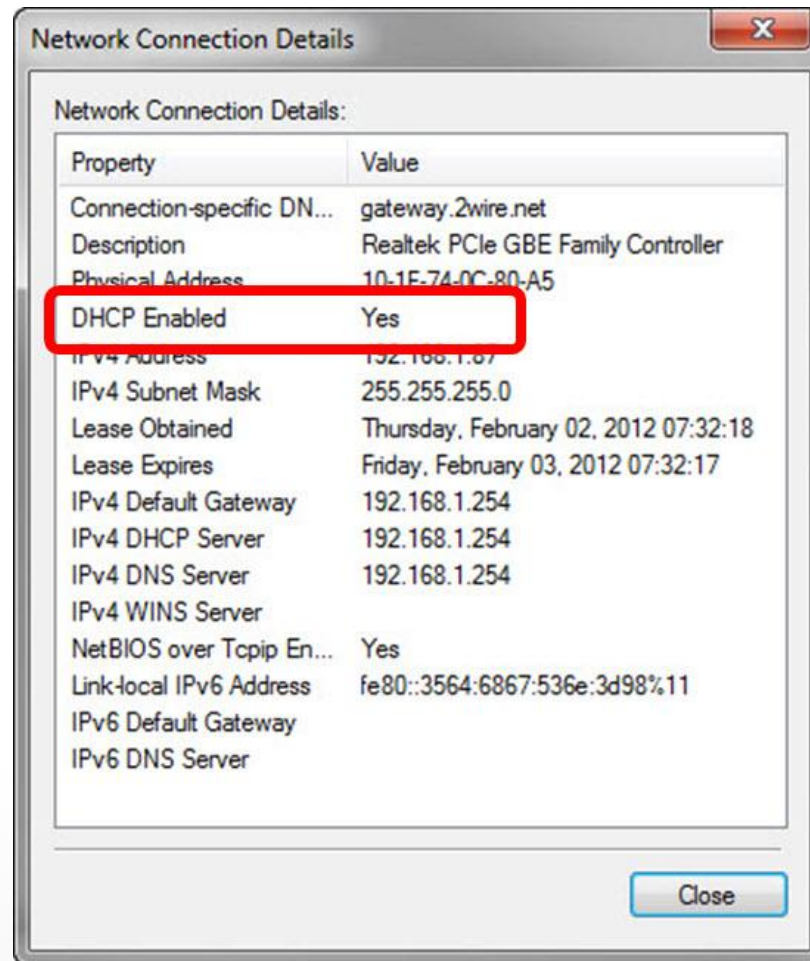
Network Connection Details

Network Connection Details:

| Property | Value |
|---|---|
| Connection-specific DN... | gateway.2wire.net |
| Description | Realtek PCIe GBE Family Controller |
| Physical Address | 10-1F-74-0C-80-A5 |
| DHCP Enabled | Yes |
| IPv4 Address | 192.168.1.87 |
| IPv4 Subnet Mask | 255.255.255.0 |
| Lease Obtained | Thursday, February 02, 2012 07:32:18 |
| Lease Expires | Friday, February 03, 2012 07:32:17 |
| IPv4 Default Gateway | 192.168.1.254 |
| IPv4 DHCP Server | 192.168.1.254 |
| IPv4 DNS Server | 192.168.1.254 |
| IPv4 WINS Server | |
| NetBIOS over Tcpip En... | Yes |
| Link-local IPv6 Address | fe80::3564:6867:536e:3d98%11 |
| IPv6 Default Gateway | |
| IPv6 DNS Server | |

Close